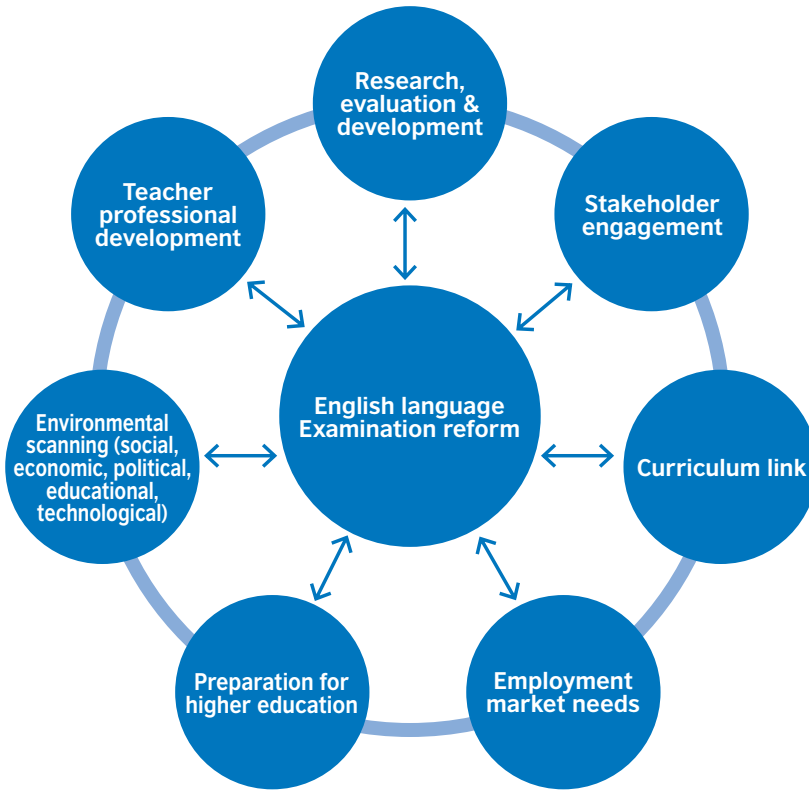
Research, evaluation & development

Teacher professional development

Stakeholder engagement

English language Examination reform

Environmental scanning (social, economic, political, educational, technological)

Curriculum link

Preparation for higher education

Employment market needs